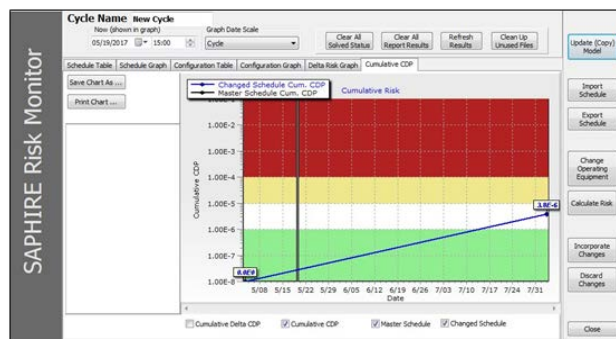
SAPHIRE Risk Monitor

Cycle Name New Cycle

Now (shown in graph)

05/19/2017 15:00

Graph Date Scale

Cycle

Clear All Solved Status

Clear All Report Results

Refresh Results

Clean Up Unused Files

Update (Copy) Model

Schedule Table | Schedule Graph | Configuration Table | Configuration Graph | Delta Risk Graph | Cumulative CDP

Save Chart As ...

Print Chart ...

Changed Schedule Cum. CDP

Master Schedule Cum. CDP

Cumulative Risk

1.00E-2

1.00E-3

1.00E-4

1.00E-5

1.00E-6

1.00E-7

1.00E-8

Cumulative CDP

0.0E0

3.8E-6

5/08 5/15 5/22 5/29 6/05 6/12 6/19 6/26 7/03 7/10 7/17 7/24 7/31

Date

Import Schedule

Export Schedule

Change Operating Equipment

Calculate Risk

Incorporate Changes

Discard Changes

Cumulative Delta CDP

Cumulative CDP

Master Schedule

Changed Schedule

Close